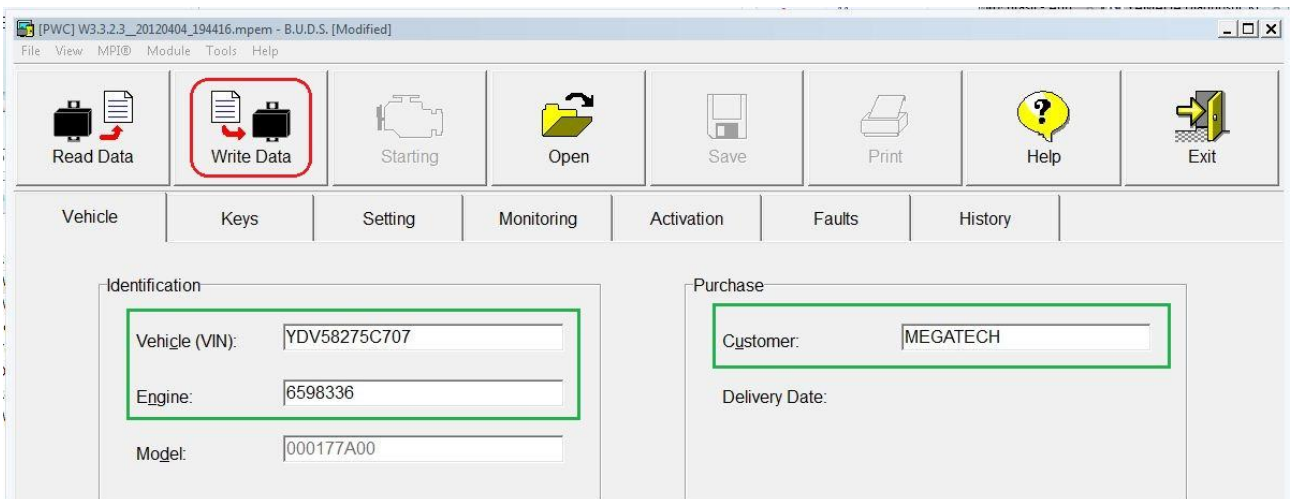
[PWC] W3.3.2.3_20120404_194416.mpem - B.U.D.S. [Modified]

File View MPI® Module Tools Help

Read Data

Write Data

Starting

Open

Save

Print

Help

Exit

Vehicle

Keys

Setting

Monitoring

Activation

Faults

History

Identification

Vehicle (VIN): YDV58275C707

Engine: 6598336

Model: 000177A00

Purchase

Customer: MEGATECH

Delivery Date: